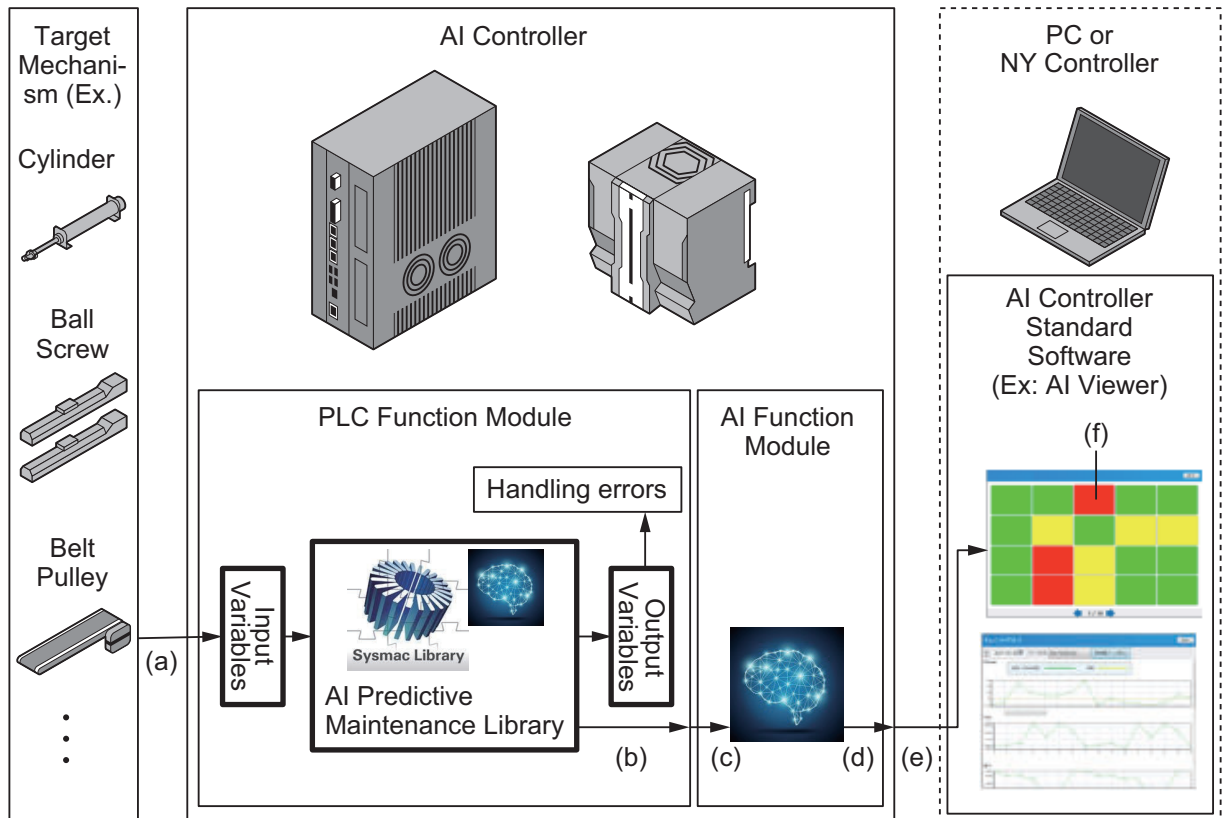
Target Mechanism (Ex.)

Cylinder

Ball Screw

Belt Pulley

(a)

AI Controller

PLC Function Module

Handling errors

Input Variables

Sysmac Library

AI Predictive Maintenance Library

Output Variables

(b)

AI Function Module

(c)

(d)

(e)

PC or NY Controller

AI Controller Standard Software (Ex: AI Viewer)

(f)